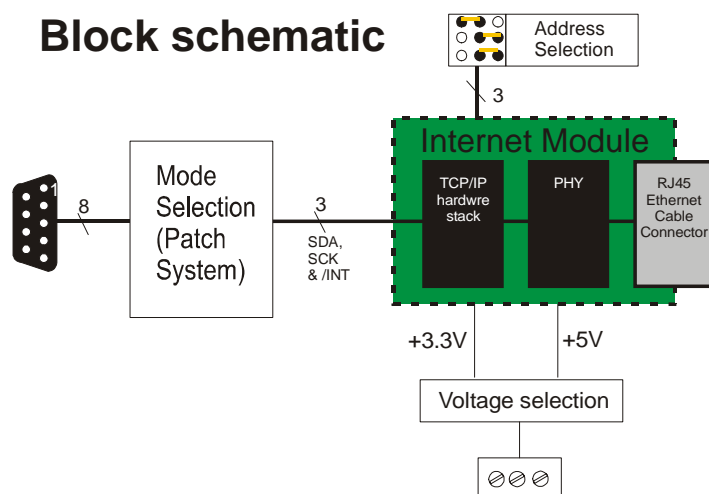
Block schematic

Address Selection

3

Internet Module

TCP/IP hardwre stack

PHY

RJ45 Ethernet Cable Connector

1

8

Mode Selection (Patch System)

3

SDA, SCK & /INT

+3.3V

+5V

Voltage selection